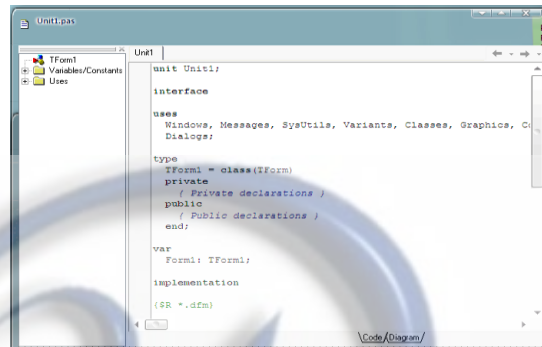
Unit1.pas

TForm1
Variables/Constants
Uses

Unit1

unit Unit1;

interface

uses
  Windows, Messages, SysUtils, Variants, Classes, Graphics, C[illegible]
  Dialogs;

type
  TForm1 = class(TForm)
  private
    { Private declarations }
  public
    { Public declarations }
  end;

var
  Form1: TForm1;

implementation

{$R *.dfm}

Code Diagram